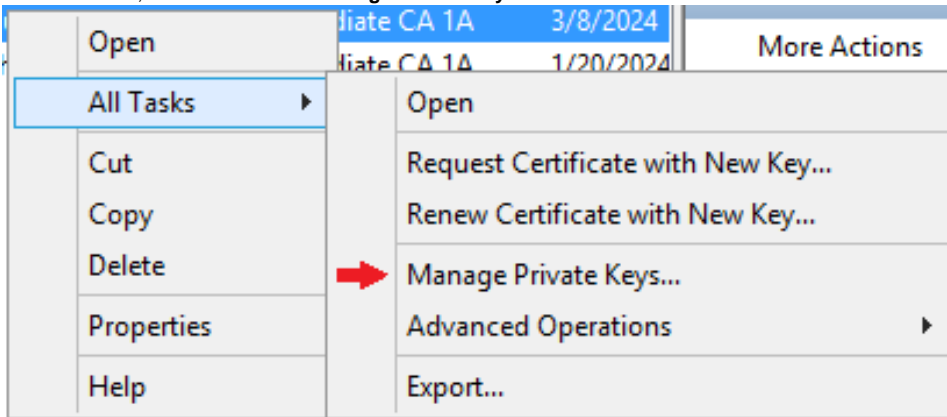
diate CA 1A 3/8/2024
diate CA 1A 1/20/2024
More Actions

Open
All Tasks
Cut
Copy
Delete
Properties
Help

Open
Request Certificate with New Key...
Renew Certificate with New Key...
Manage Private Keys...
Advanced Operations
Export...